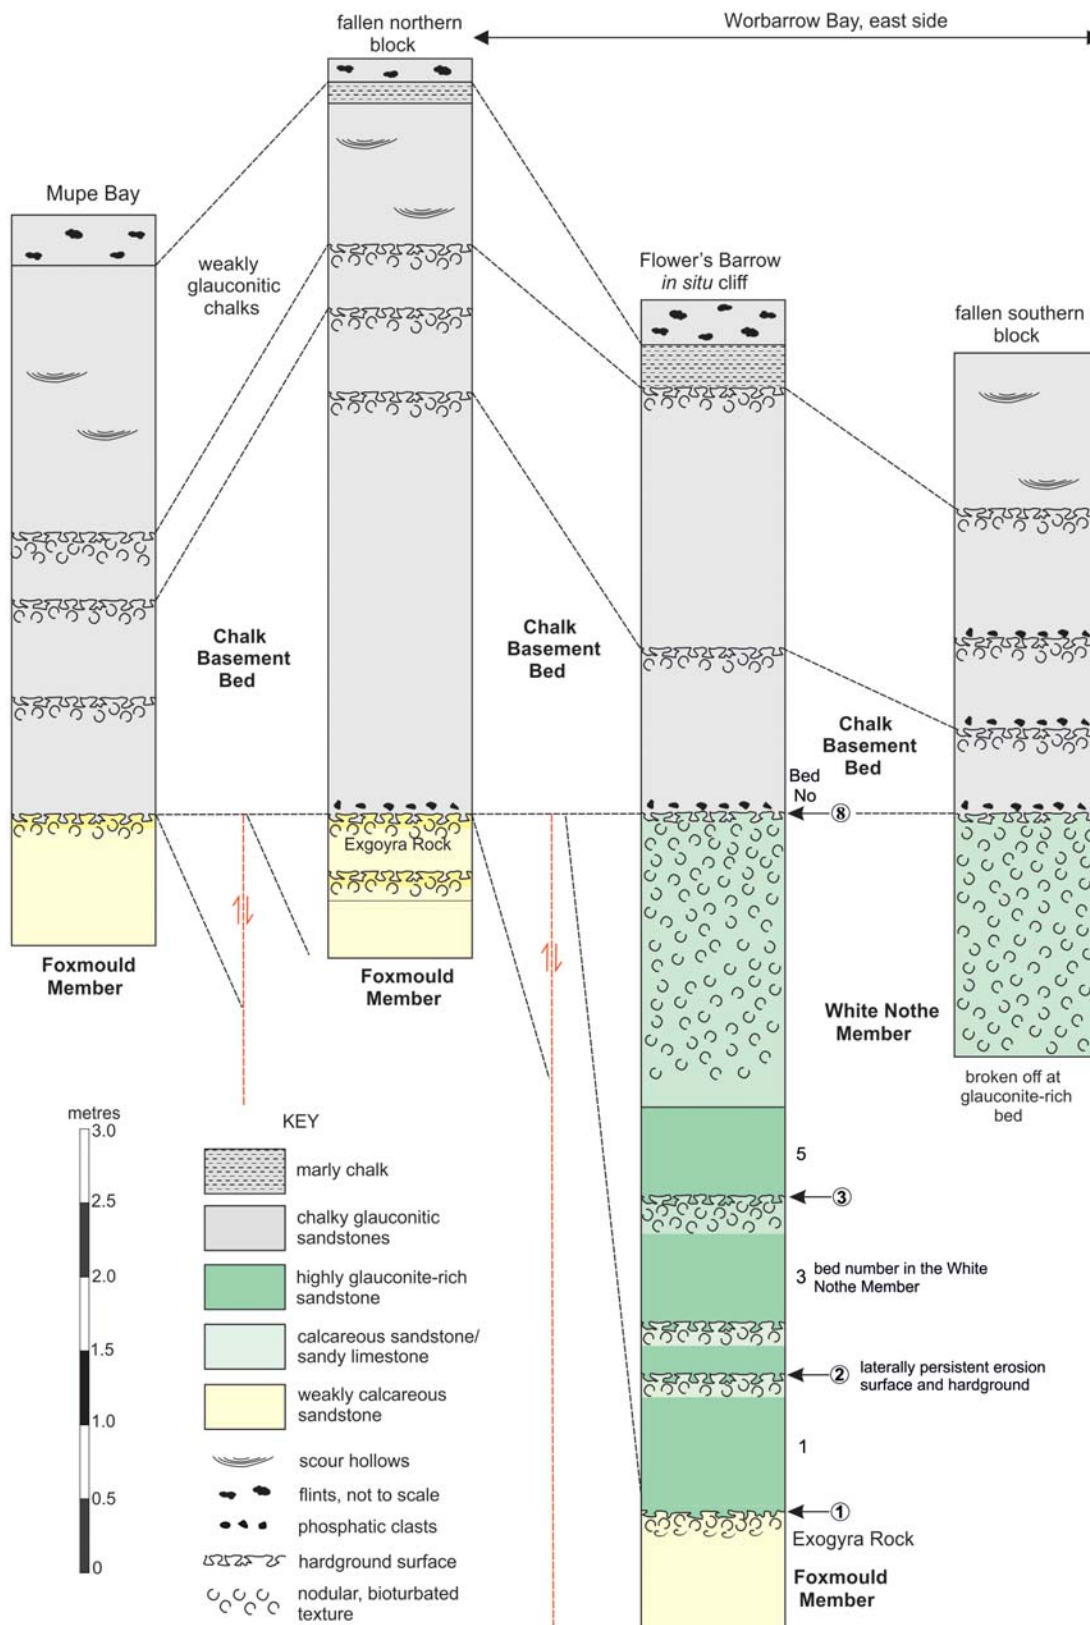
fallen northern block

Worbarrow Bay, east side

Mupe Bay

weakly glauconitic chalks

Flower's Barrow *in situ* cliff

fallen southern block

Chalk Basement Bed

Chalk Basement Bed

Chalk Basement Bed

Bed No

8

Exgoyra Rock

Foxmould Member

Foxmould Member

White Nothe Member

broken off at glauconite-rich bed

metres

3.0

2.5

2.0

1.5

1.0

0.5

0

KEY

marly chalk

chalky glauconitic sandstones

highly glauconite-rich sandstone

calcareous sandstone/ sandy limestone

weakly calcareous sandstone

scour hollows

flints, not to scale

phosphatic clasts

hardground surface

nodular, bioturbated texture

5

3

3 bed number in the White Nothe Member

2 laterally persistent erosion surface and hardground

1

1

Exogyra Rock

Foxmould Member